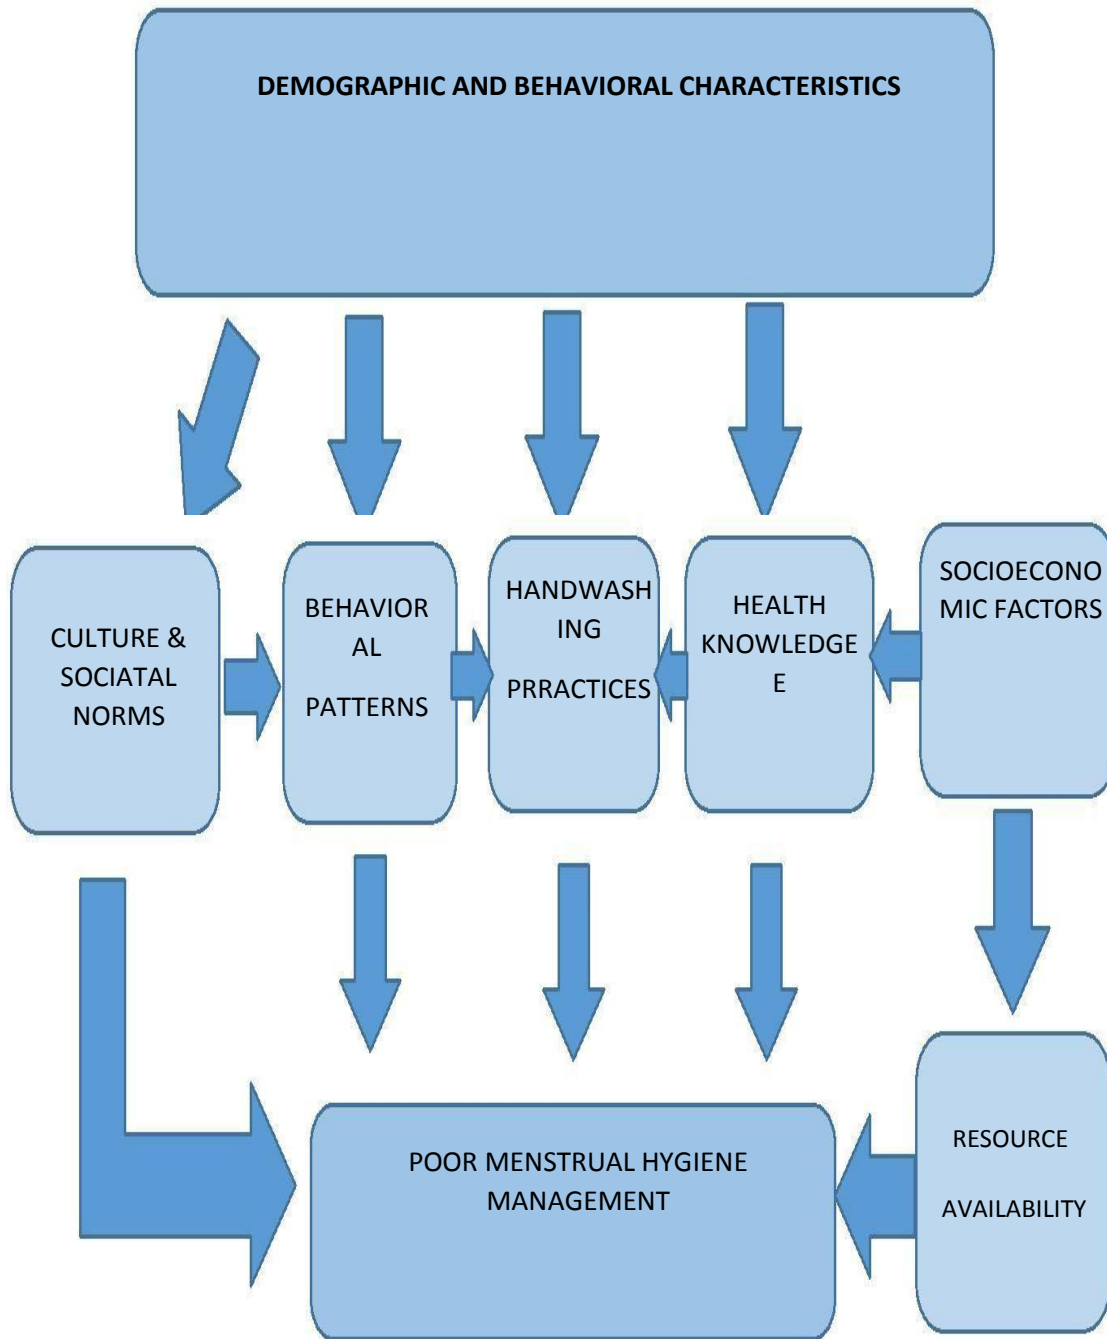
DEMOGRAPHIC AND BEHAVIORAL CHARACTERISTICS

CULTURE & SOCIATAL NORMS

BEHAVIOR AL PATTERNS

HANDWASH ING PRRACTICES

HEALTH KNOWLEDGE E

SOCIOECONO MIC FACTORS

POOR MENSTRUAL HYGIENE MANAGEMENT

RESOURCE AVAILABILITY